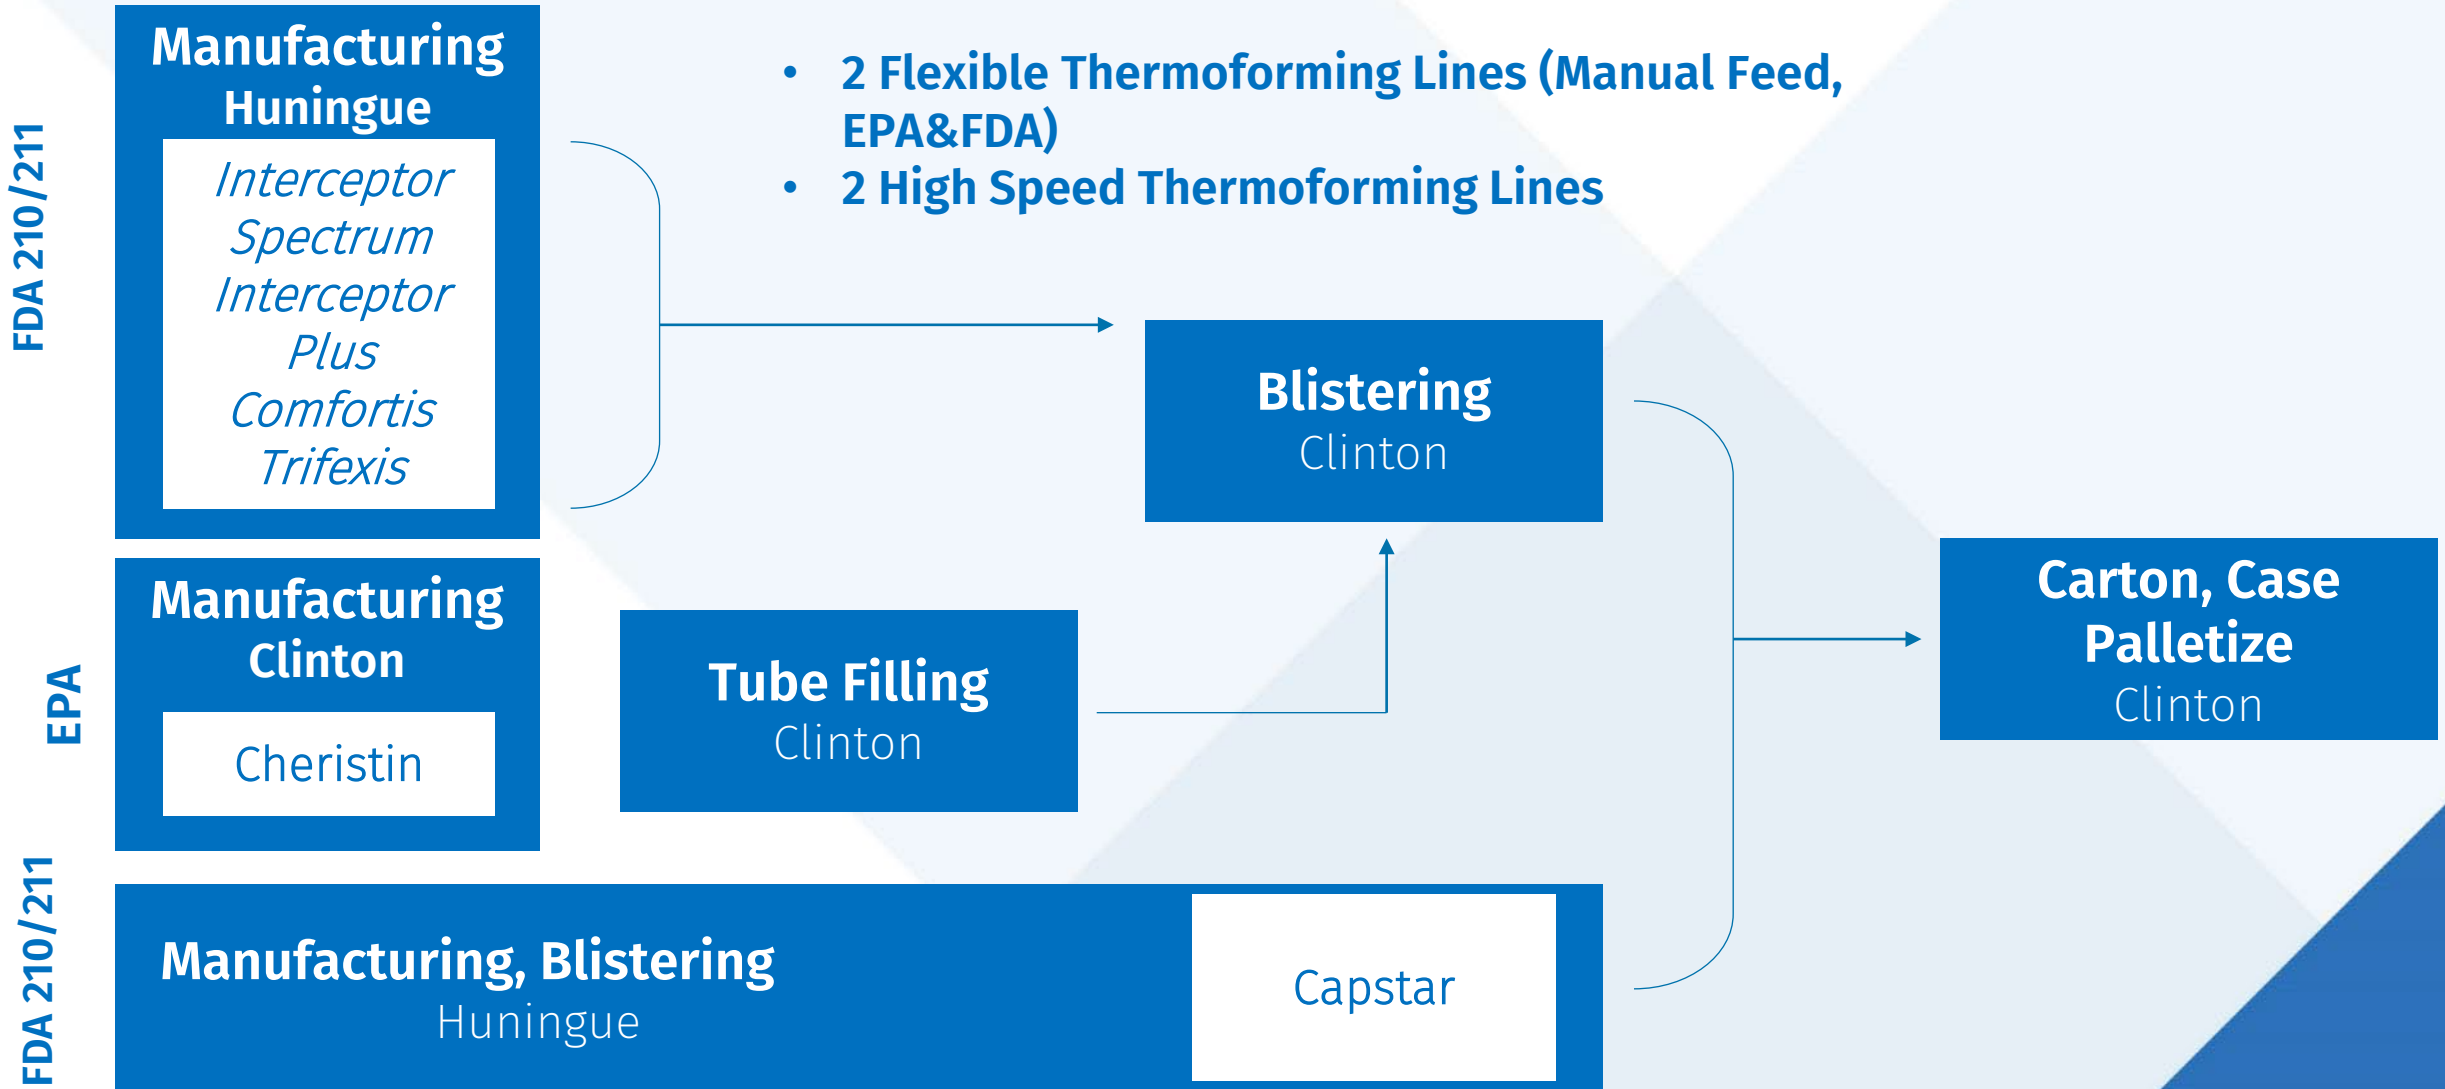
FDA 210/211

Manufacturing Huningue

Interceptor
Spectrum
Interceptor
Plus
Comfortis
Trifexis

• 2 Flexible Thermoforming Lines (Manual Feed, EPA&FDA)
• 2 High Speed Thermoforming Lines

Blistering
Clinton

EPA

Manufacturing Clinton

Cheristin

Tube Filling
Clinton

Carton, Case Palletize
Clinton

FDA 210/211

Manufacturing, Blistering
Huningue

Capstar